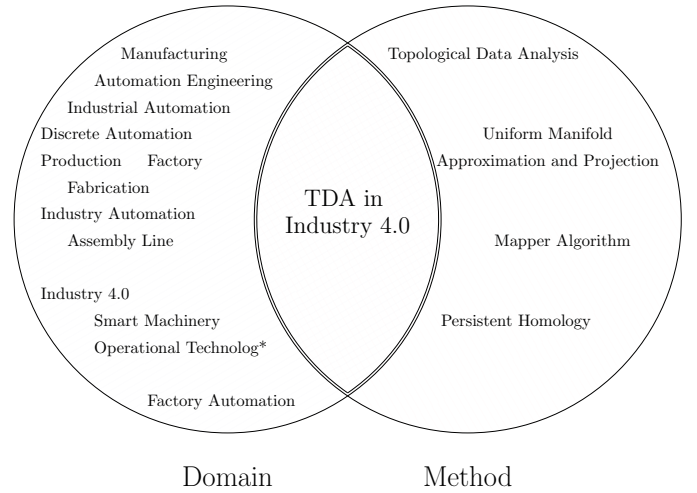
Manufacturing
Automation Engineering
Industrial Automation
Discrete Automation
Production Factory
Fabrication
Industry Automation
Assembly Line

Industry 4.0
Smart Machinery
Operational Technolog*

Factory Automation

TDA in Industry 4.0

Topological Data Analysis

Uniform Manifold Approximation and Projection

Mapper Algorithm

Persistent Homology

Domain

Method